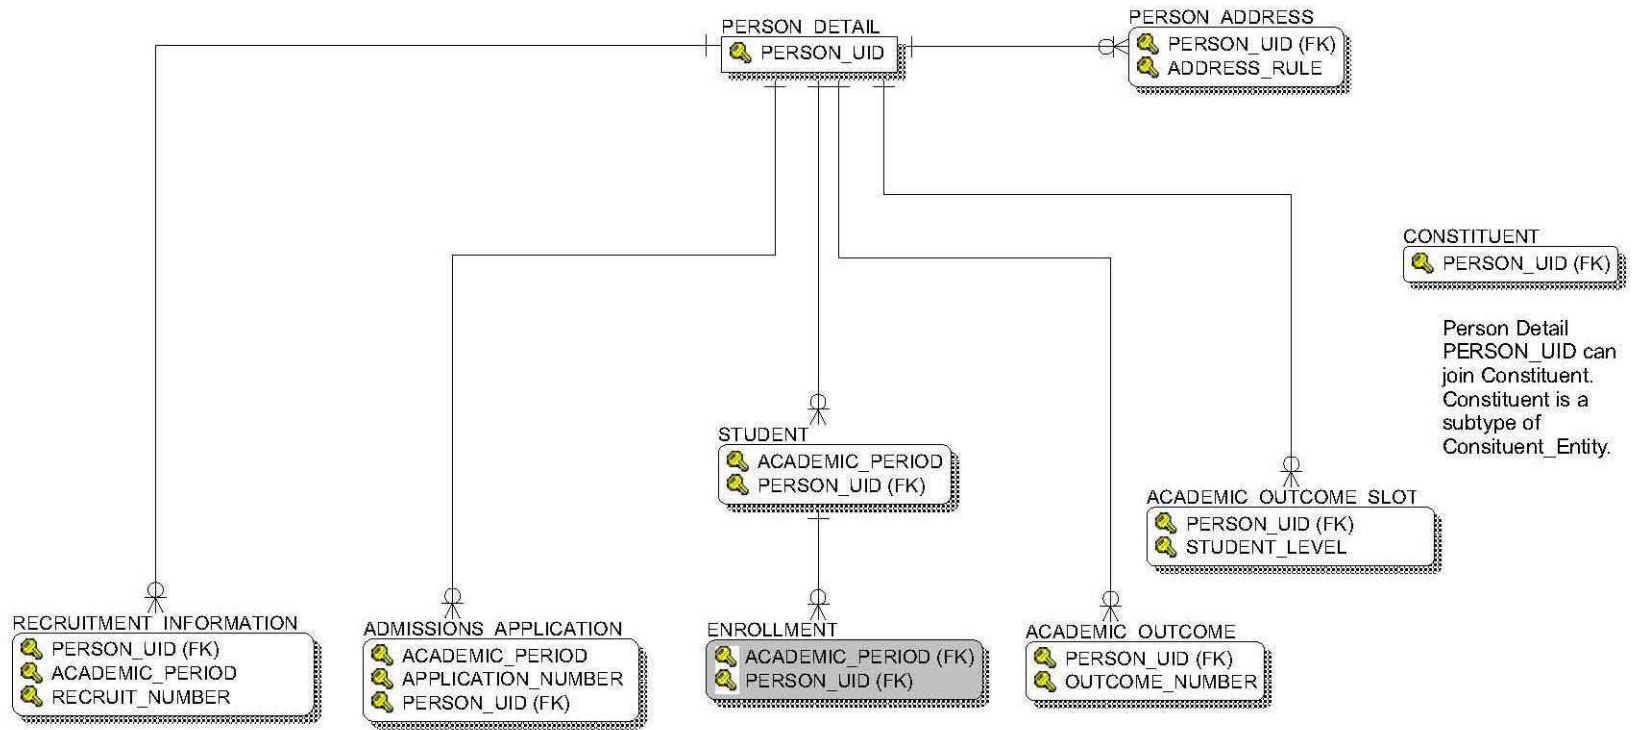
PERSON_DETAIL
PERSON_UID

PERSON_ADDRESS
PERSON_UID (FK)
ADDRESS_RULE

CONSTITUENT
PERSON_UID (FK)

Person Detail PERSON_UID can join Constituent. Constituent is a subtype of Consituent_Entity.

STUDENT
ACADEMIC_PERIOD
PERSON_UID (FK)

ACADEMIC_OUTCOME_SLOT
PERSON_UID (FK)
STUDENT_LEVEL

RECRUITMENT_INFORMATION
PERSON_UID (FK)
ACADEMIC_PERIOD
RECRUIT_NUMBER

ADMISSIONS_APPLICATION
ACADEMIC_PERIOD
APPLICATION_NUMBER
PERSON_UID (FK)

ENROLLMENT
ACADEMIC_PERIOD (FK)
PERSON_UID (FK)

ACADEMIC_OUTCOME
PERSON_UID (FK)
OUTCOME_NUMBER